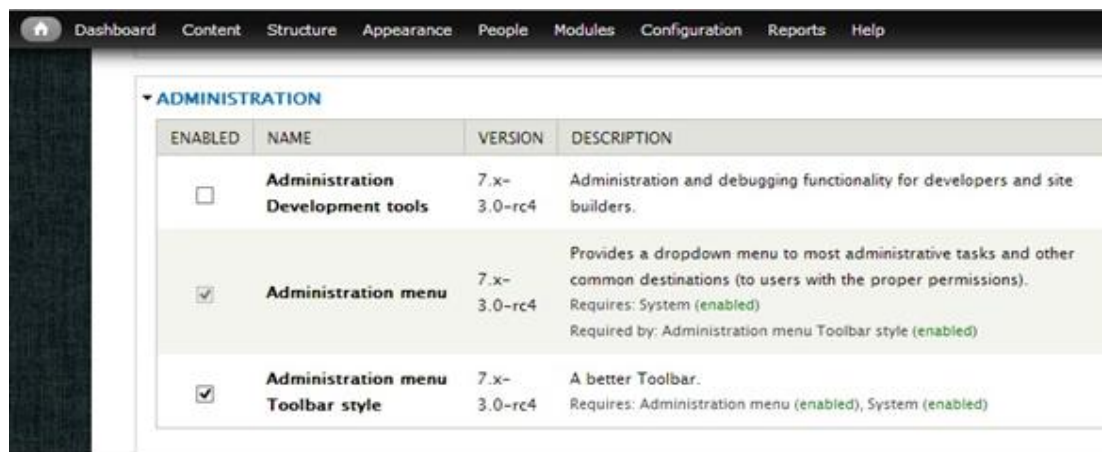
Dashboard Content Structure Appearance People Modules Configuration Reports Help

▾ ADMINISTRATION

| ENABLED | NAME | VERSION | DESCRIPTION |
|---|---|---|---|
| ☐ | Administration Development tools | 7.x-3.0-rc4 | Administration and debugging functionality for developers and site builders. |
| ☑ | Administration menu | 7.x-3.0-rc4 | Provides a dropdown menu to most administrative tasks and other common destinations (to users with the proper permissions). Requires: System (enabled) Required by: Administration menu Toolbar style (enabled) |
| ☑ | Administration menu Toolbar style | 7.x-3.0-rc4 | A better Toolbar. Requires: Administration menu (enabled), System (enabled) |